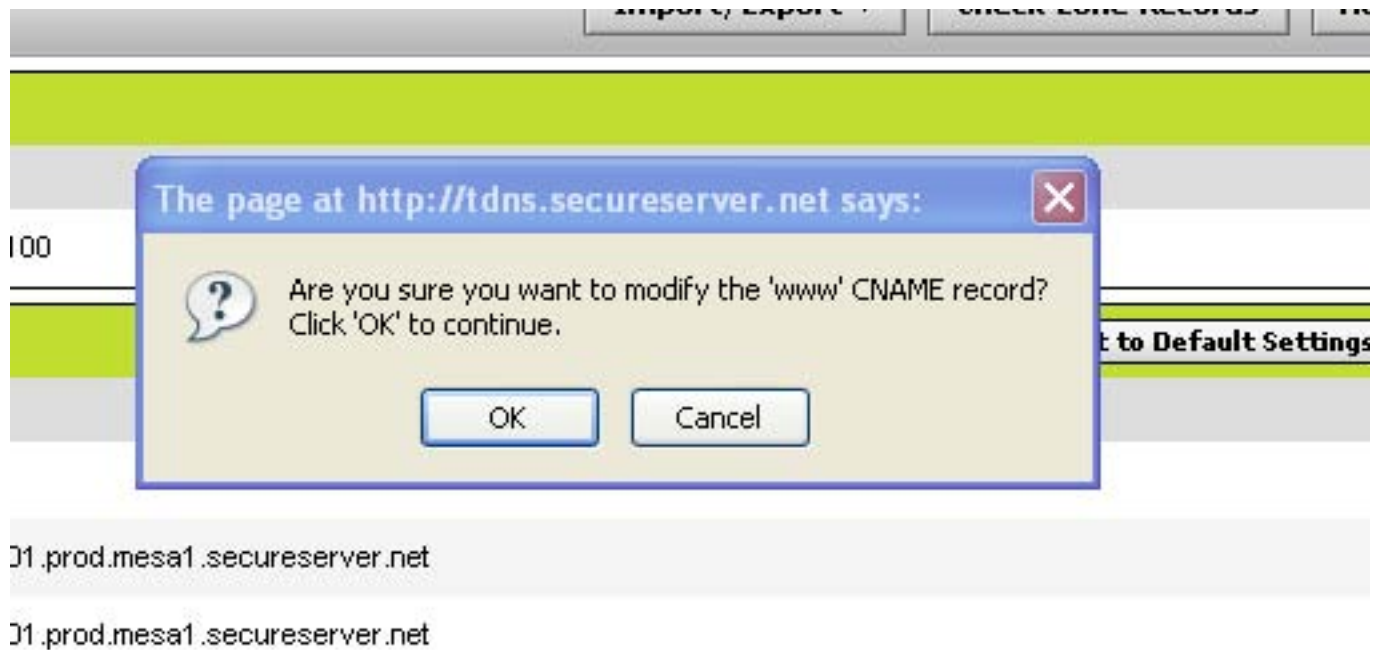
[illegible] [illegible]

The page at http://tdns.secureserver.net says:

100

Are you sure you want to modify the 'www' CNAME record?
Click 'OK' to continue.

t to Default Settings

OK Cancel

01.prod.mesa1.secureserver.net

01.prod.mesa1.secureserver.net